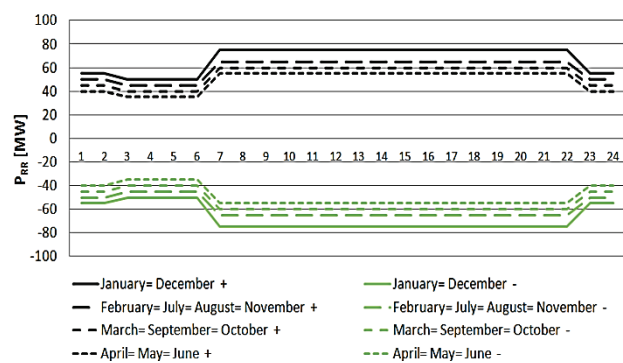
100
80
60
40
20
0
-20
-40
-60
-80
-100

$P_{RR}$ [MW]

1 2 3 4 5 6 7 8 9 10 11 12 13 14 15 16 17 18 19 20 21 22 23 24

January= December +
January= December -
February= July= August= November +
February= July= August= November -
March= September= October +
March= September= October -
April= May= June +
April= May= June -